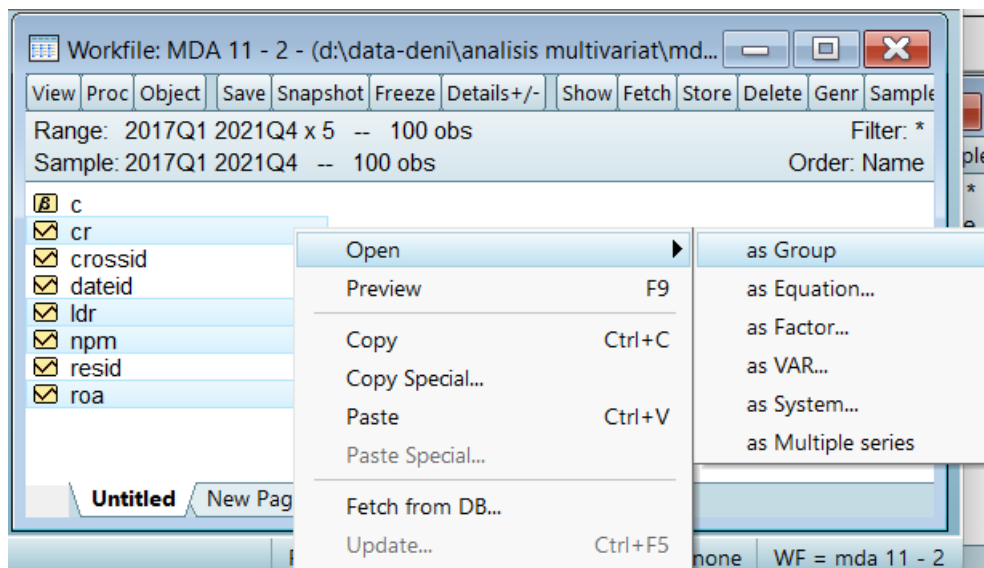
Workfile: MDA 11 - 2 - (d:\data-deni\analisis multivariat\md...

View | Proc | Object | Save | Snapshot | Freeze | Details+/- | Show | Fetch | Store | Delete | Genr | Sample

Range: 2017Q1 2021Q4 x 5 -- 100 obs
Filter: *
Sample: 2017Q1 2021Q4 -- 100 obs
Order: Name

c
cr
crossid
dateid
ldr
npm
resid
roa

Untitled
New Pag

Open
Preview F9
Copy Ctrl+C
Copy Special...
Paste Ctrl+V
Paste Special...
Fetch from DB...
Update... Ctrl+F5

as Group
as Equation...
as Factor...
as VAR...
as System...
as Multiple series

none
WF = mda 11 - 2